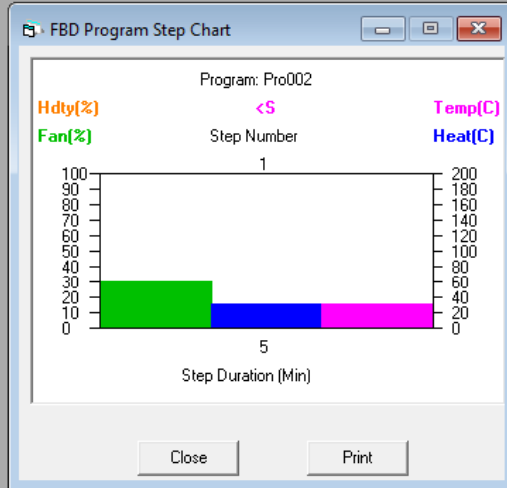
FBD Program Step Chart

Program: Pro002

Hdty(%)
<S
Temp(C)

Fan(%)
Step Number
Heat(C)

1

100
90
80
70
60
50
40
30
20
10
0

200
180
160
140
120
100
80
60
40
20
0

5

Step Duration (Min)

Close
Print